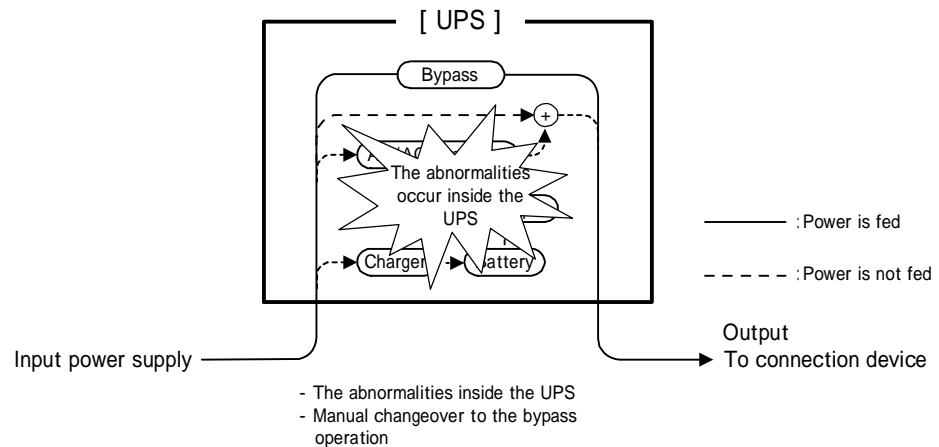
[ UPS ]

Bypass

+

A

The abnormalities occur inside the UPS

Charger

attery

: Power is fed

: Power is not fed

Input power supply

Output
To connection device

- The abnormalities inside the UPS
- Manual changeover to the bypass operation